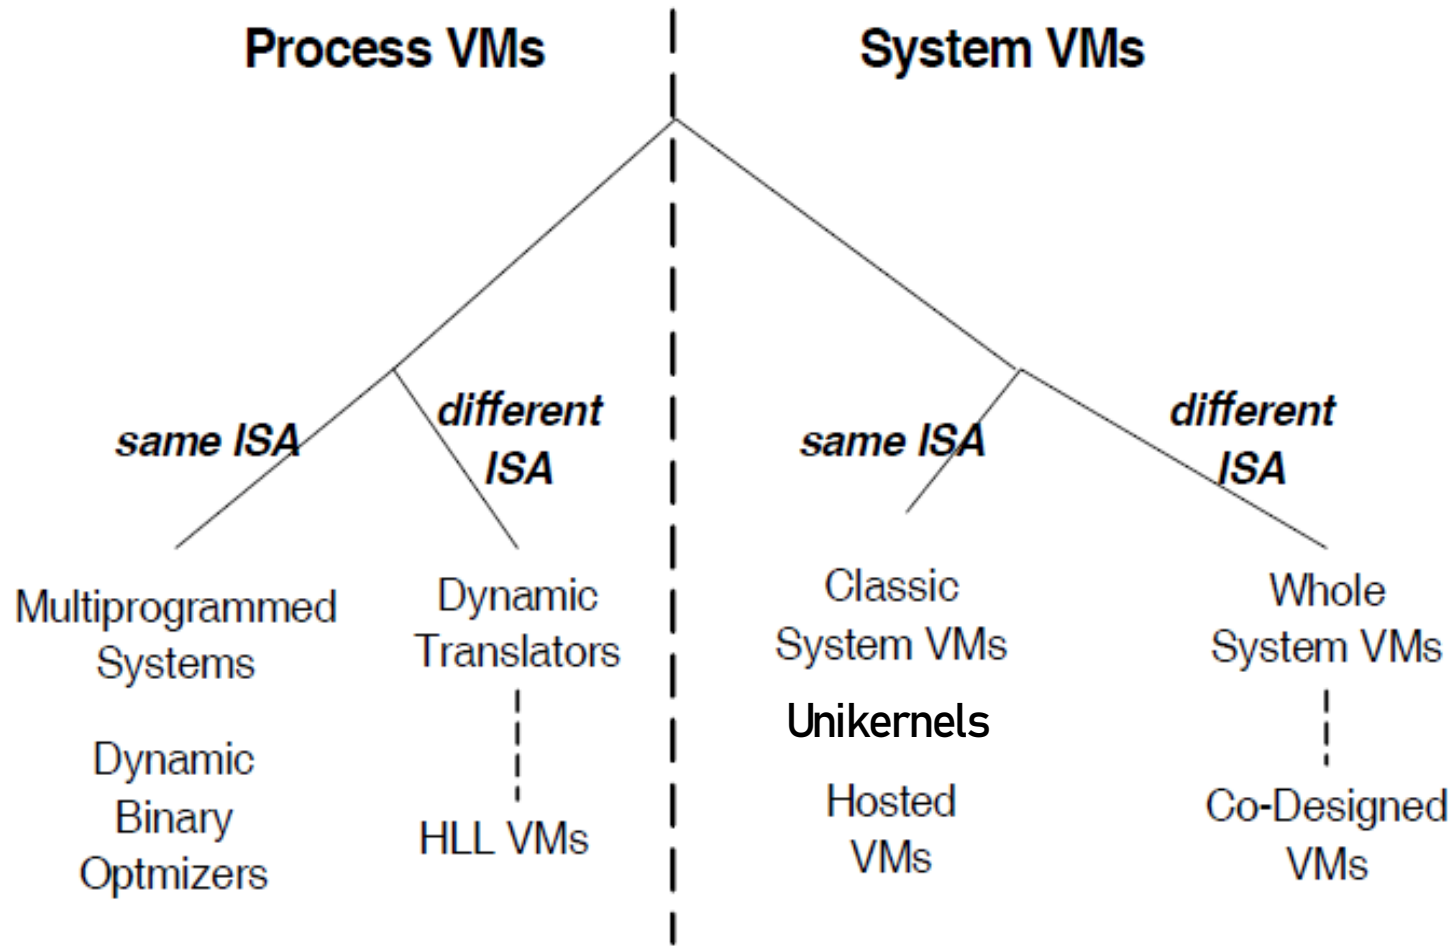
Process VMs

System VMs

same ISA

different ISA

same ISA

different ISA

Multiprogrammed Systems

Dynamic Binary Optmizers

Dynamic Translators

HLL VMs

Classic System VMs

Unikernels

Hosted VMs

Whole System VMs

Co-Designed VMs